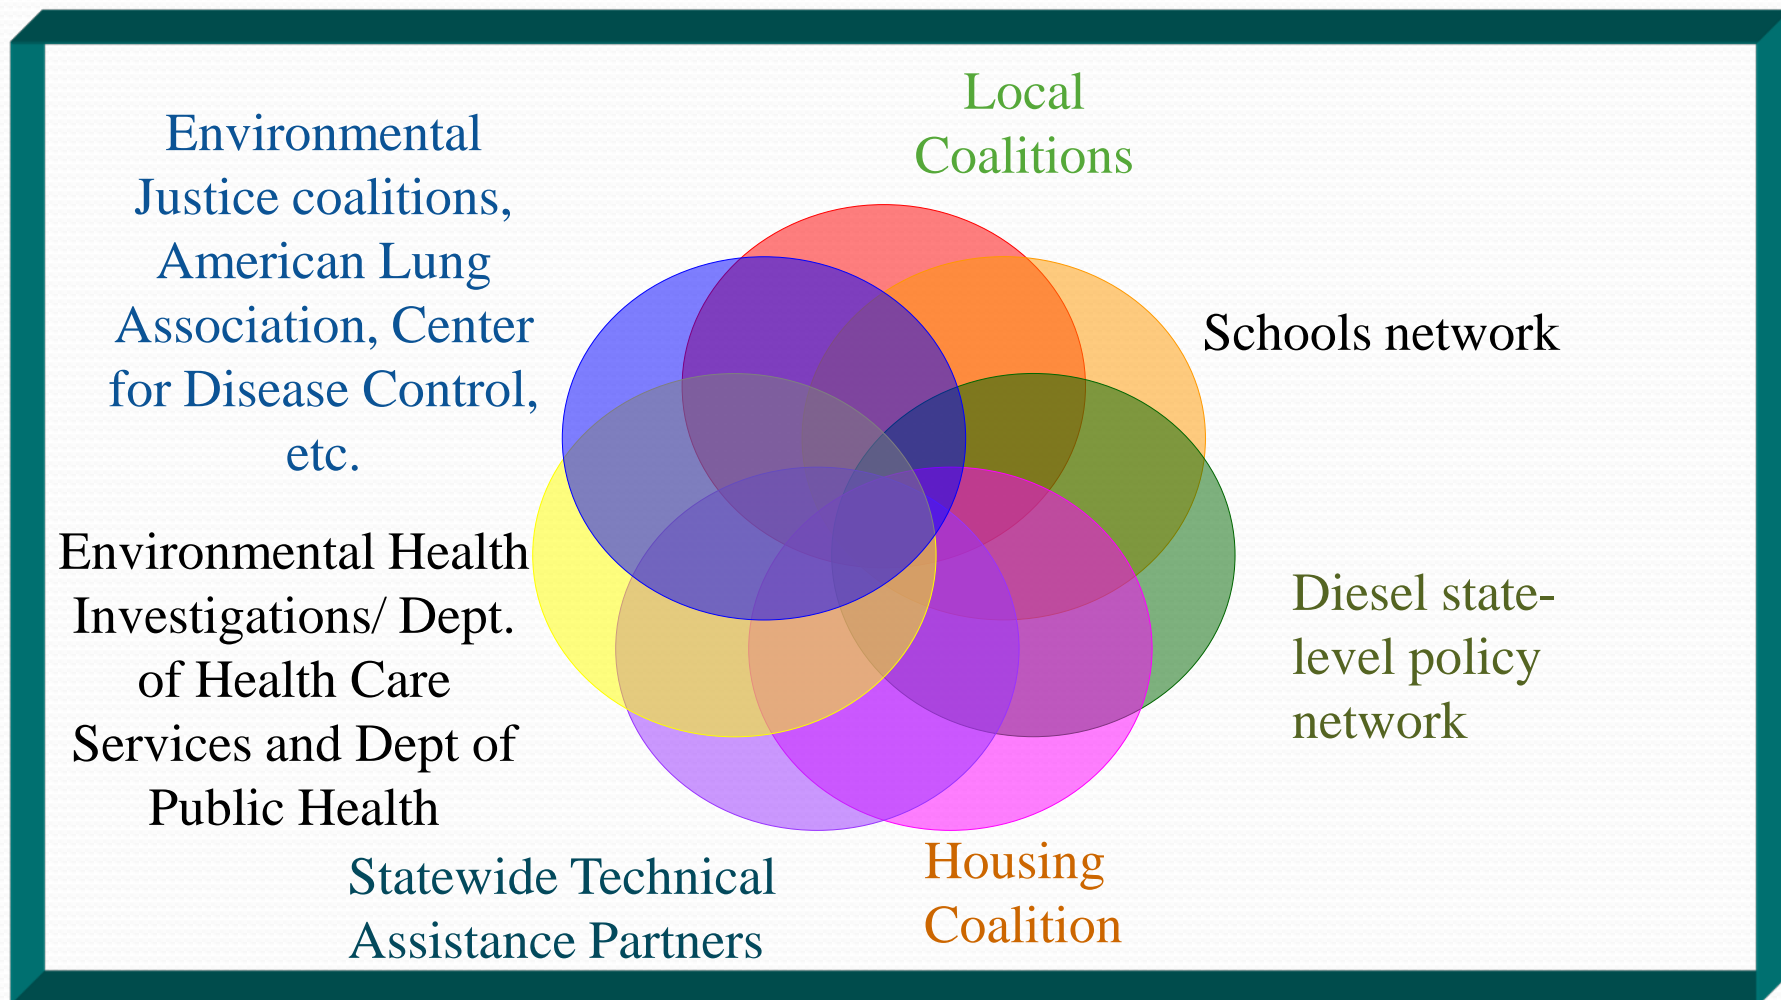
Local Coalitions

Environmental Justice coalitions, American Lung Association, Center for Disease Control, etc.

Schools network

Environmental Health Investigations/ Dept. of Health Care Services and Dept of Public Health

Diesel state-level policy network

Statewide Technical Assistance Partners

Housing Coalition